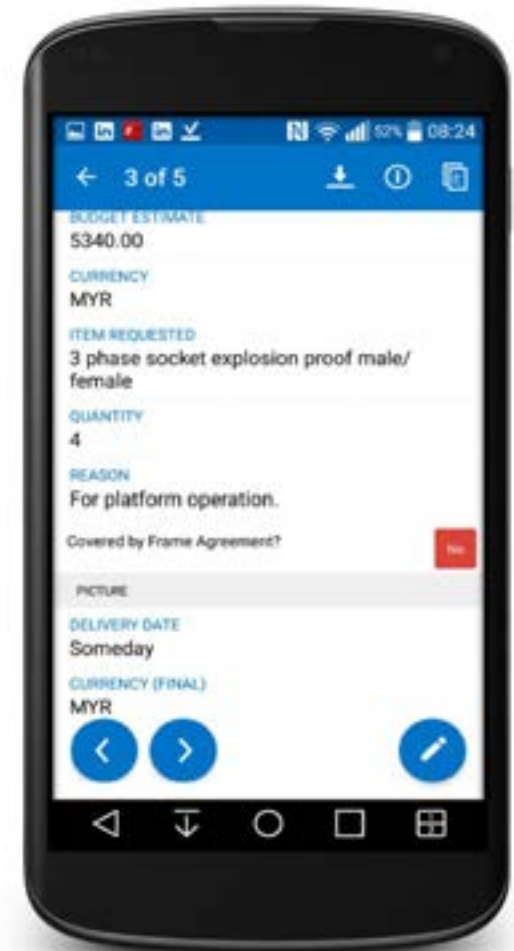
92% 08:24

3 of 5

BUDGET ESTIMATE
5340.00

CURRENCY
MYR

ITEM REQUESTED
3 phase socket explosion proof male/female

QUANTITY
4

REASON
For platform operation.

Covered by Frame Agreement?

No

PICTURE

DELIVERY DATE
Someday

CURRENCY (FINAL)
MYR